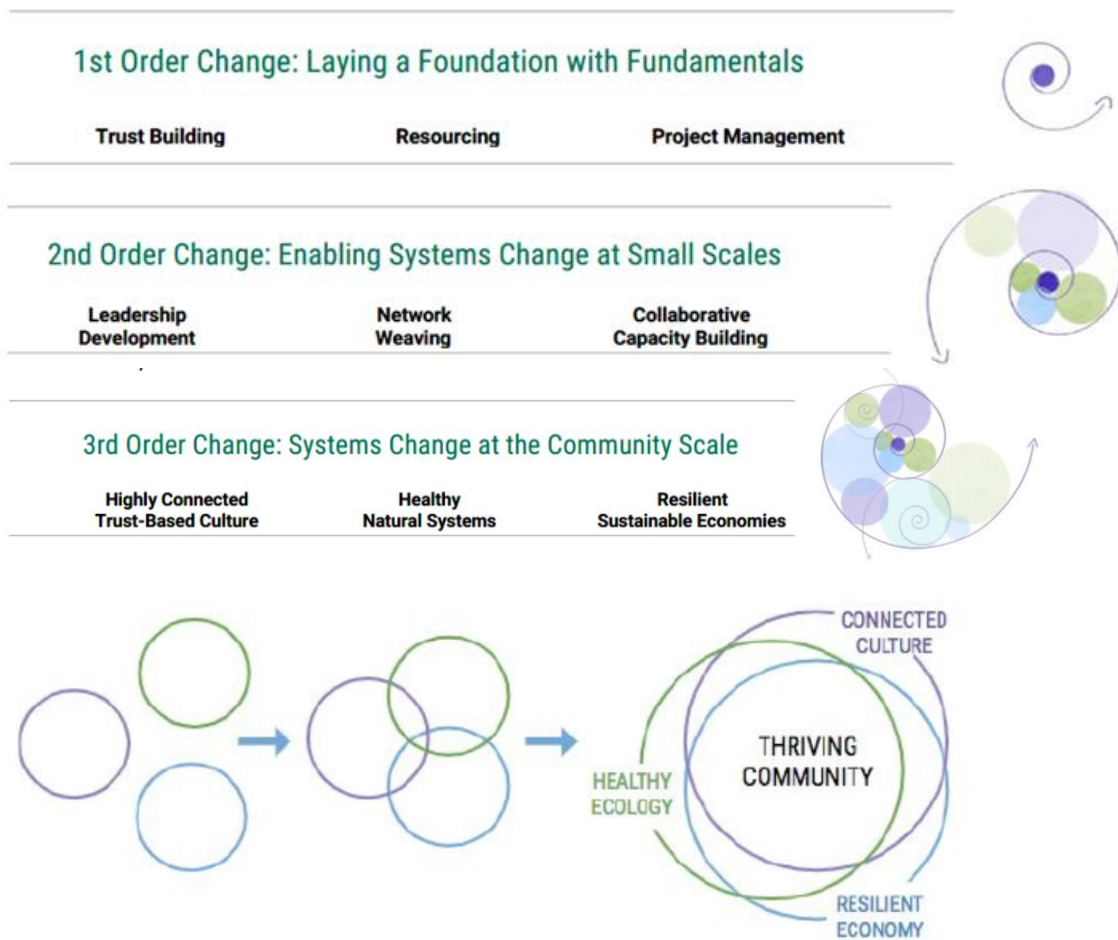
1st Order Change: Laying a Foundation with Fundamentals

Trust Building

Resourcing

Project Management

2nd Order Change: Enabling Systems Change at Small Scales

Leadership Development

Network Weaving

Collaborative Capacity Building

3rd Order Change: Systems Change at the Community Scale

Highly Connected Trust-Based Culture

Healthy Natural Systems

Resilient Sustainable Economies

CONNECTED CULTURE

THRIVING COMMUNITY

HEALTHY ECOLOGY

RESILIENT ECONOMY